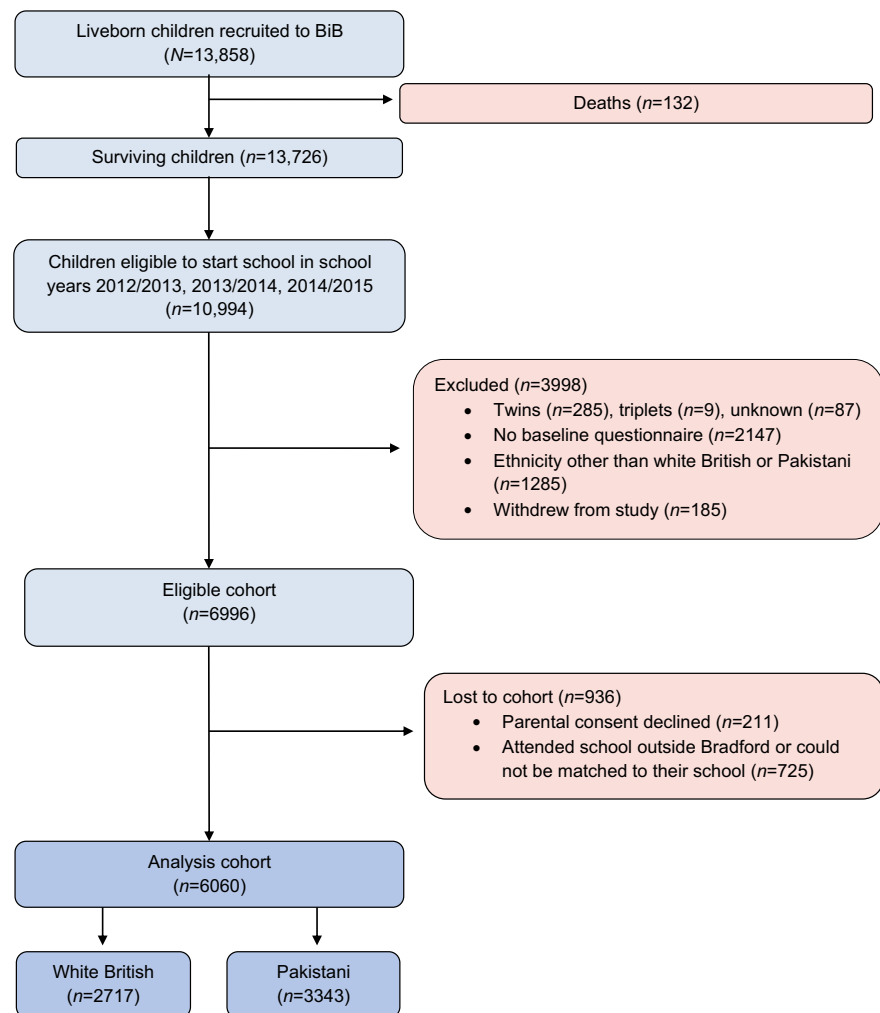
Liveborn children recruited to BiB ($N$=13,858)

Deaths ($n$=132)

Surviving children ($n$=13,726)

Children eligible to start school in school years 2012/2013, 2013/2014, 2014/2015 ($n$=10,994)

Excluded ($n$=3998)
- Twins ($n$=285), triplets ($n$=9), unknown ($n$=87)
- No baseline questionnaire ($n$=2147)
- Ethnicity other than white British or Pakistani ($n$=1285)
- Withdrew from study ($n$=185)

Eligible cohort ($n$=6996)

Lost to cohort ($n$=936)
- Parental consent declined ($n$=211)
- Attended school outside Bradford or could not be matched to their school ($n$=725)

Analysis cohort ($n$=6060)

White British ($n$=2717)

Pakistani ($n$=3343)